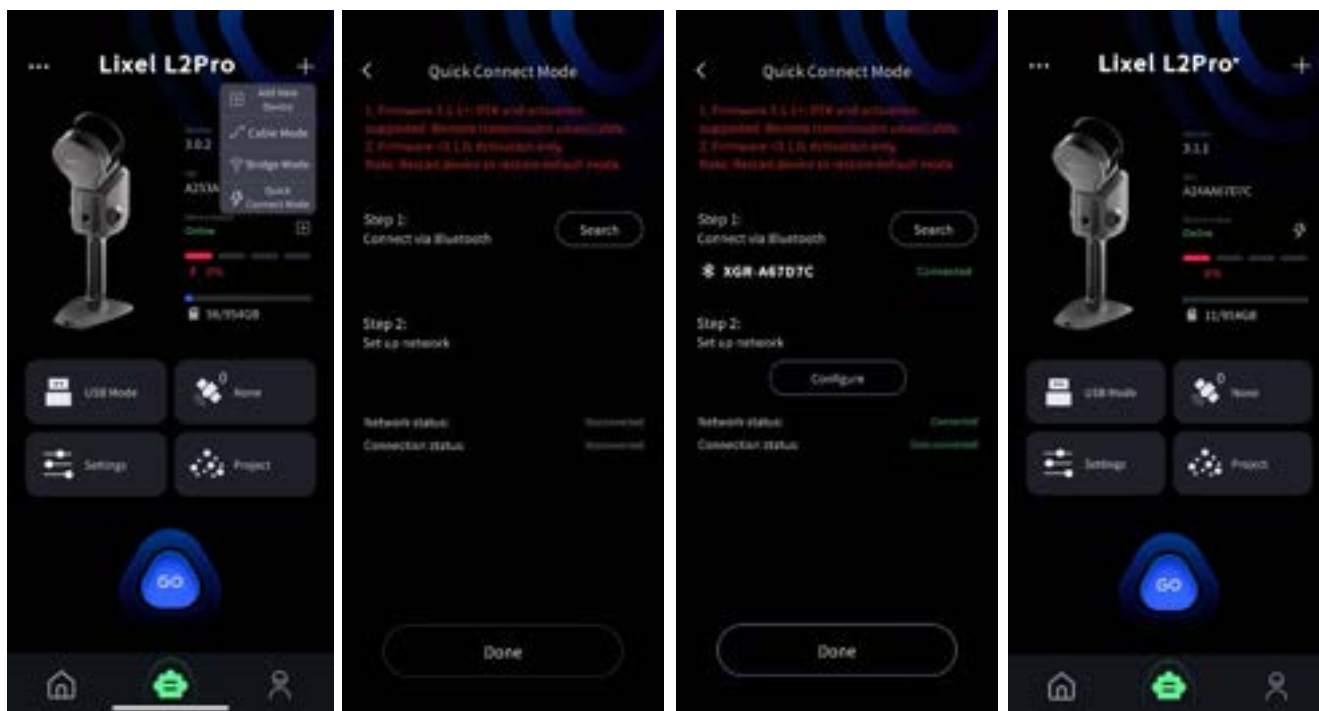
··· Lixel L2Pro +

Add New Device

Cable Mode

Bridge Mode

Quick Connect Mode

3.0.2

A253A

Online

0%

96/954GB

USB Mode

0

None

Settings

Project

GO

Quick Connect Mode

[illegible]

Step 1:
Connect via Bluetooth

Search

Step 2:
Set up network

Network status:

Connection status:

Done

Quick Connect Mode

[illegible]

Step 1:
Connect via Bluetooth

Search

XGR-A67D7C

Connected

Step 2:
Set up network

Configure

Network status:

Connected

Connection status:

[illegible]

Done

··· Lixel L2Pro +

3.1.1

A2AA67D7C

Online

0%

11/954GB

USB Mode

0

None

Settings

Project

GO